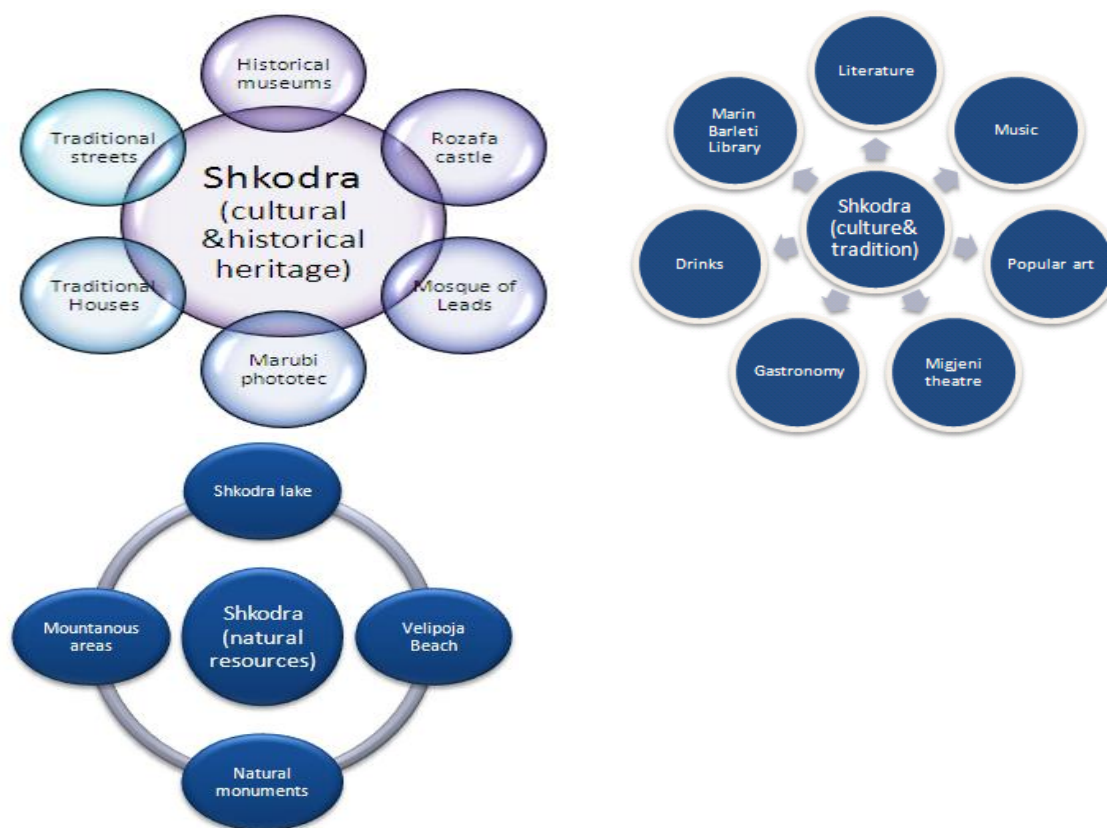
Historical museums

Traditional streets

Rozafa castle

Shkodra (cultural &historical heritage)

Traditional Houses

Mosque of Leads

Marubi phototec

Literature

Marin Barleti Library

Music

Shkodra (culture& tradition)

Drinks

Popular art

Gastronomy

Migjeni theatre

Shkodra lake

Mountanous areas

Shkodra (natural resources)

Velipoja Beach

Natural monuments